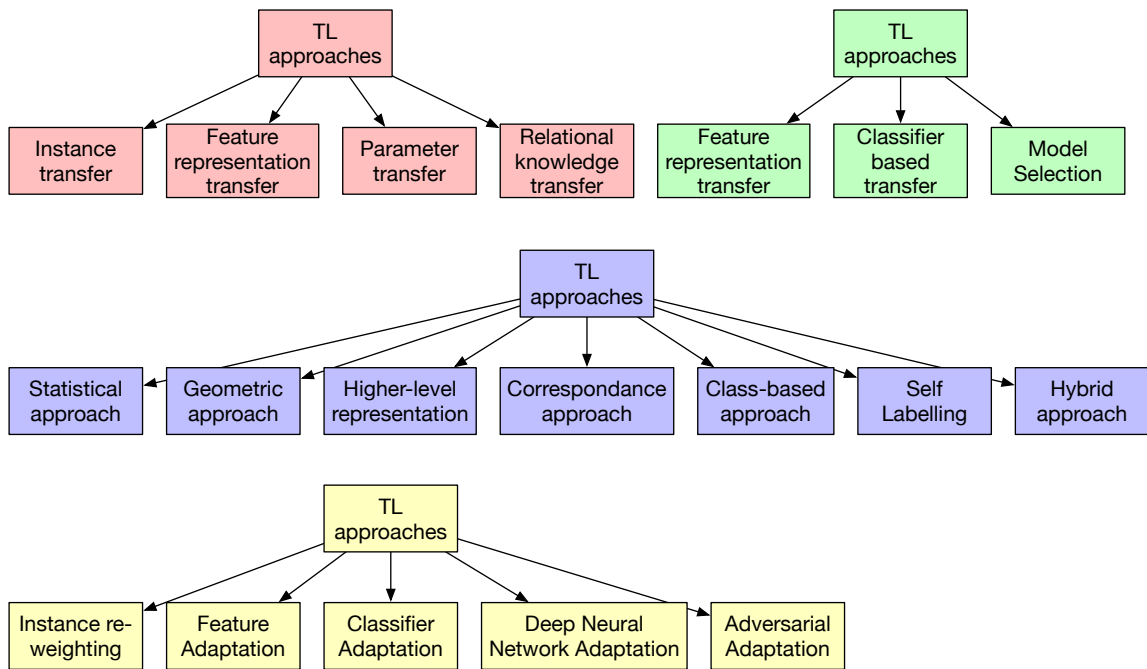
TL approaches

Instance transfer
Feature representation transfer
Parameter transfer
Relational knowledge transfer

TL approaches

Feature representation transfer
Classifier based transfer
Model Selection

TL approaches

Statistical approach
Geometric approach
Higher-level representation
Correspondance approach
Class-based approach
Self Labelling
Hybrid approach

TL approaches

Instance re-weighting
Feature Adaptation
Classifier Adaptation
Deep Neural Network Adaptation
Adversarial Adaptation